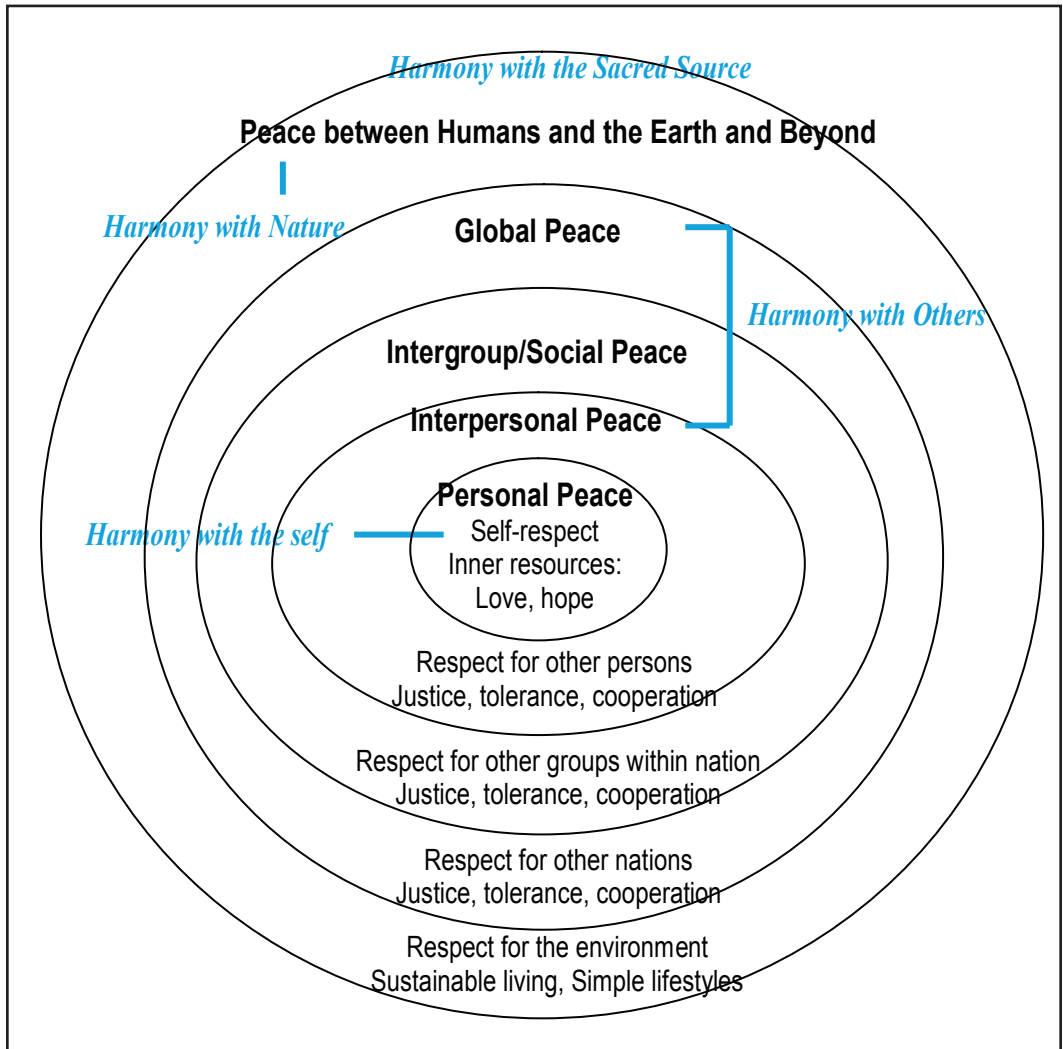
Harmony with the Sacred Source

Peace between Humans and the Earth and Beyond

Harmony with Nature

Global Peace

Harmony with Others

Intergroup/Social Peace

Interpersonal Peace

Personal Peace
Self-respect
Inner resources:
Love, hope

Harmony with the self

Respect for other persons
Justice, tolerance, cooperation

Respect for other groups within nation
Justice, tolerance, cooperation

Respect for other nations
Justice, tolerance, cooperation

Respect for the environment
Sustainable living, Simple lifestyles